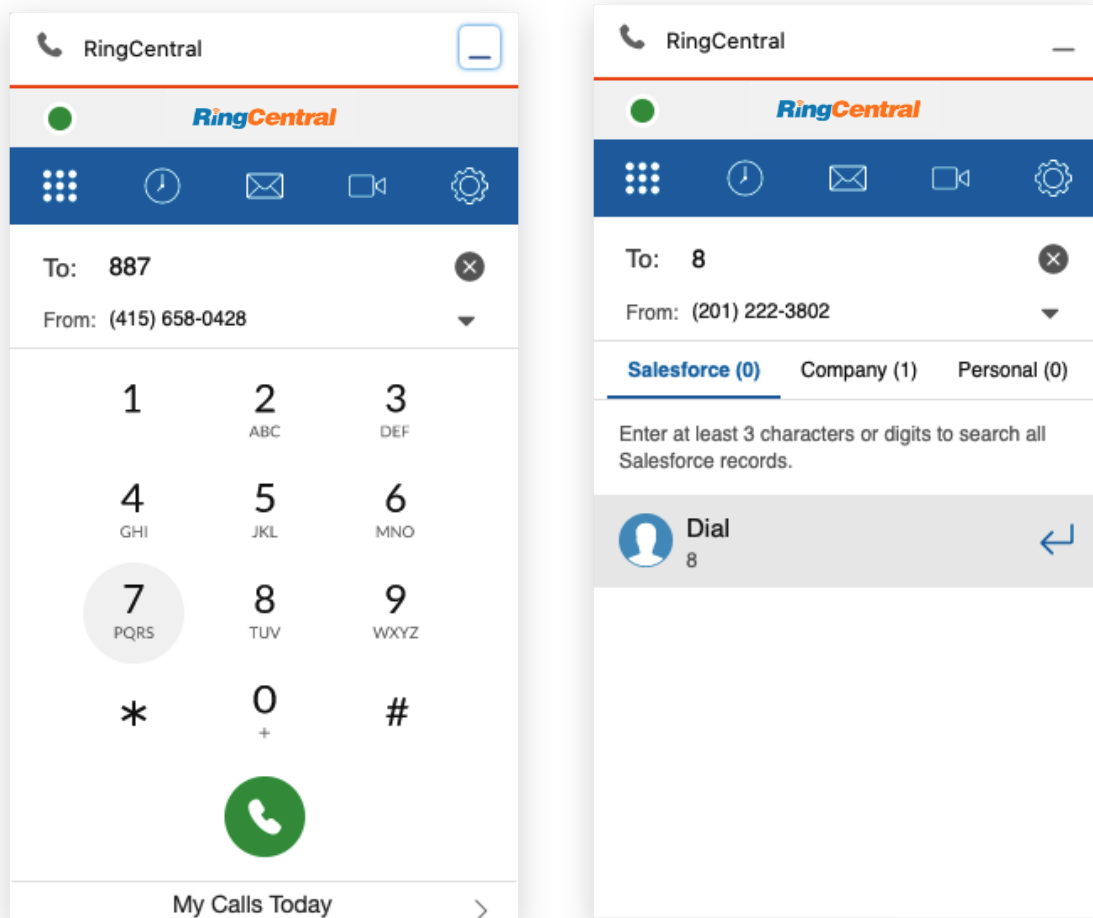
RingCentral

RingCentral

To: 887

From: (415) 658-0428

1

2
ABC

3
DEF

4
GHI

5
JKL

6
MNO

7
PQRS

8
TUV

9
WXYZ

*

0
+

#

My Calls Today

RingCentral

RingCentral

To: 8

From: (201) 222-3802

Salesforce (0) Company (1) Personal (0)

Enter at least 3 characters or digits to search all Salesforce records.

Dial
8